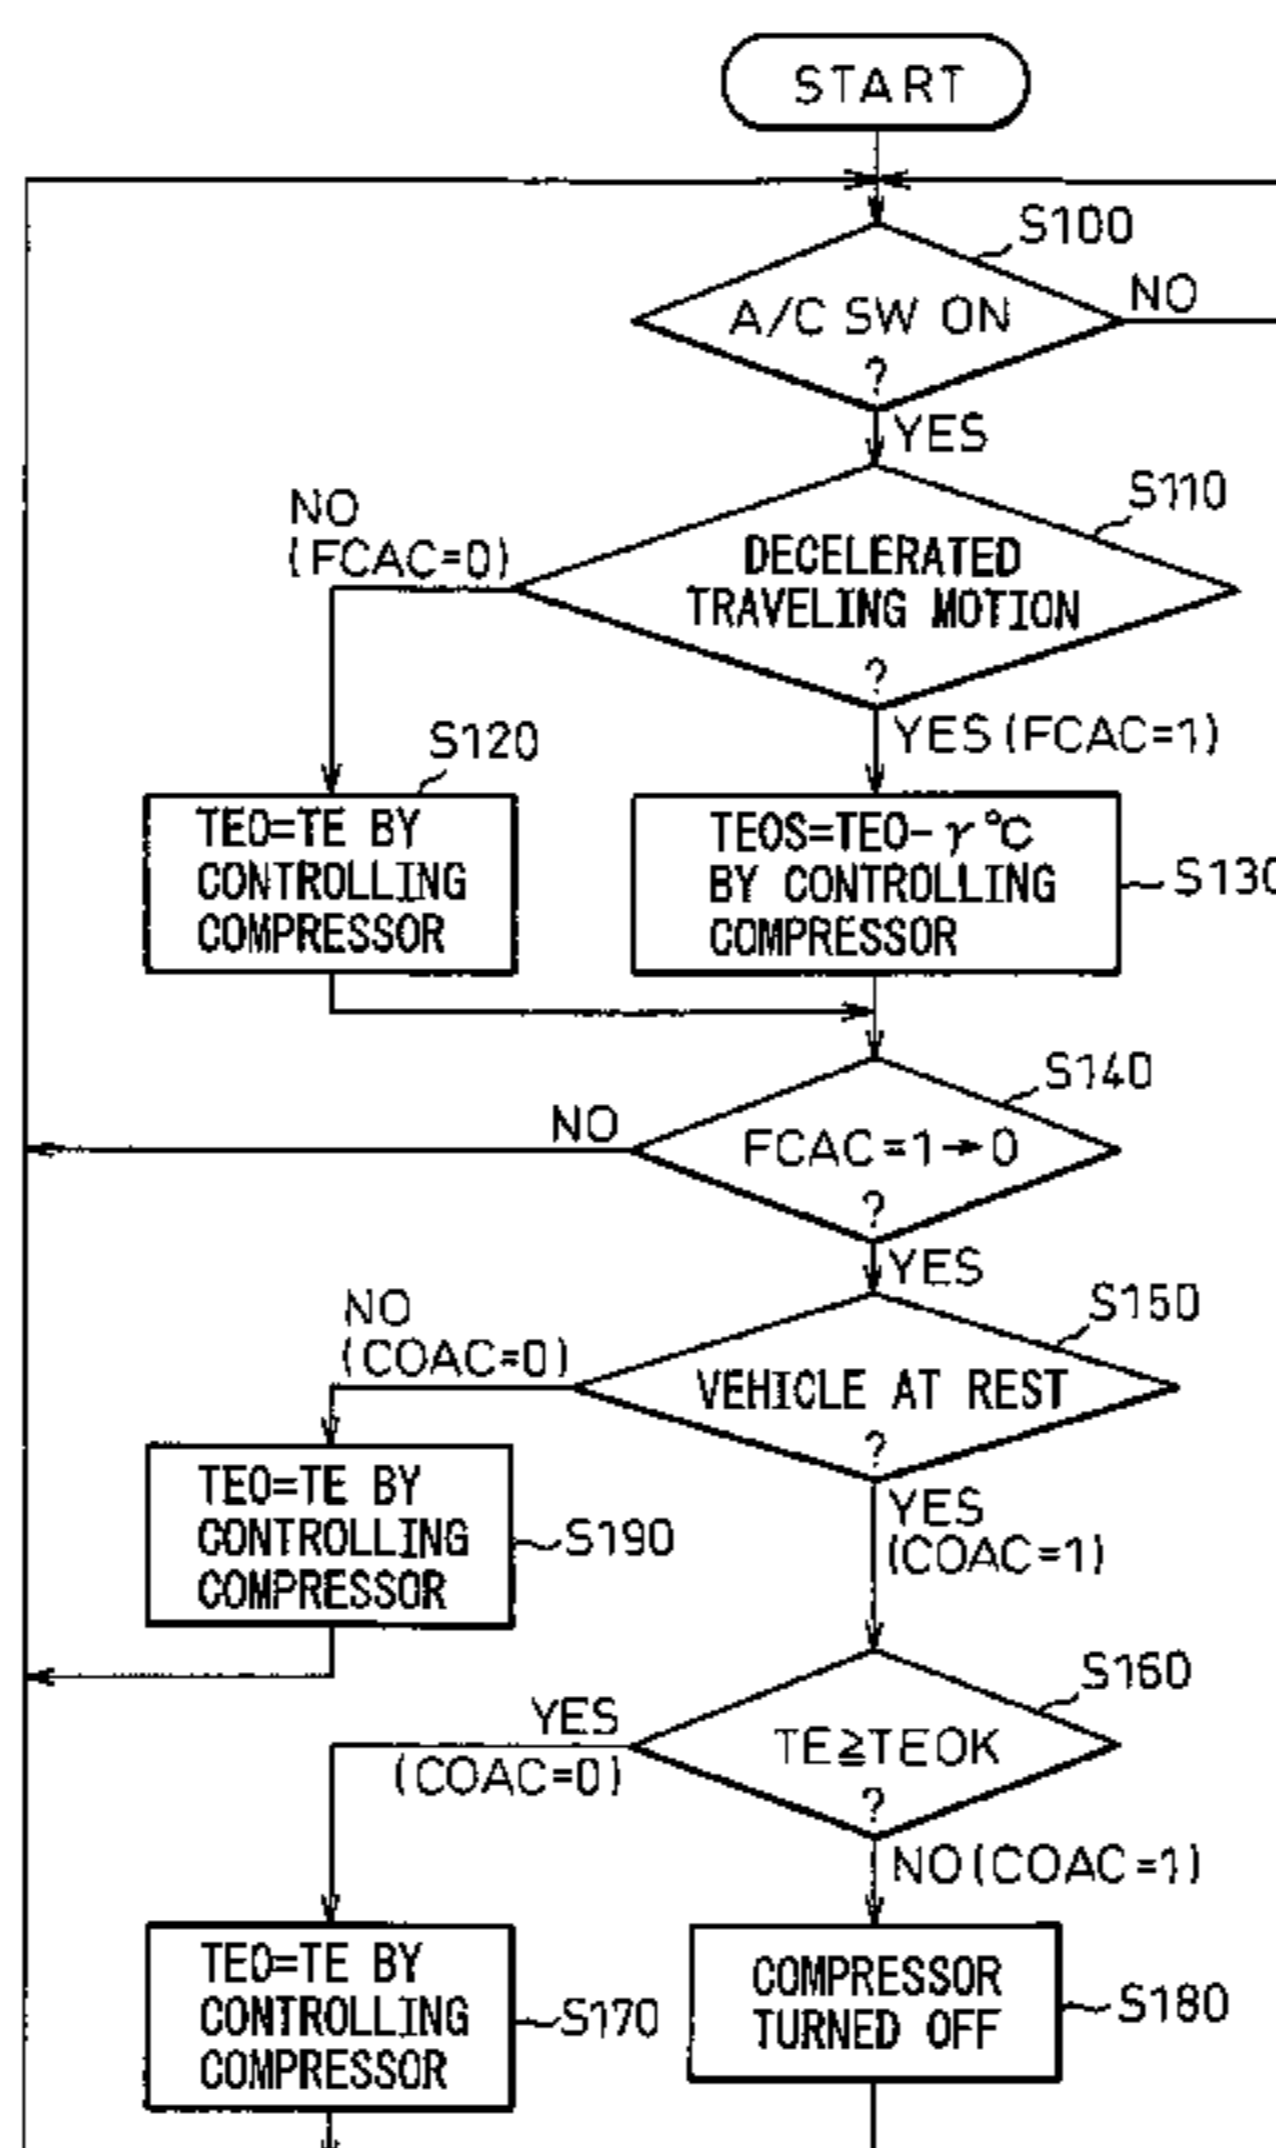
START

S100

A/C SW ON ?

NO

YES

S110

NO (FCAC=0)

DECELERATED TRAVELING MOTION ?

YES (FCAC=1)

S120

TEO=TE BY CONTROLLING COMPRESSOR

TEOS=TEO−$\gamma$°C BY CONTROLLING COMPRESSOR

S130

S140

NO

FCAC=1→0 ?

YES

S150

NO (COAC=0)

VEHICLE AT REST ?

TEO=TE BY CONTROLLING COMPRESSOR

S190

YES (COAC=1)

S160

YES (COAC=0)

TE≧TEOK ?

NO (COAC=1)

TEO=TE BY CONTROLLING COMPRESSOR

S170

COMPRESSOR TURNED OFF

S180